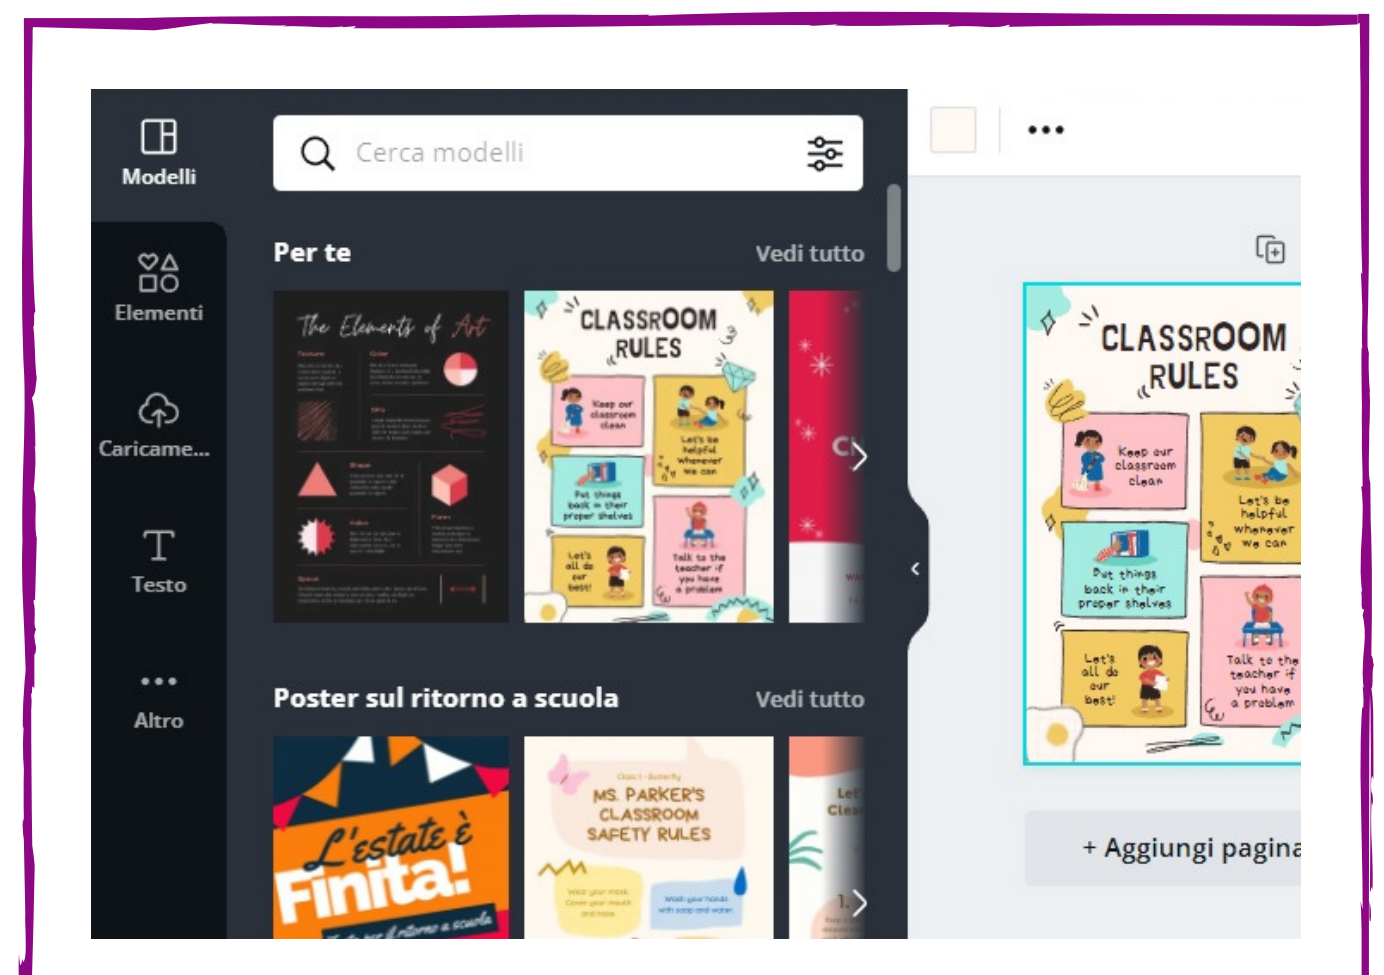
Modelli

Elementi

Caricame...

Testo

Altro

Cerca modelli

Per te

Vedi tutto

The Elements of Art

CLASSROOM RULES

Keep our classroom clean

Let's be helpful whenever we can

Put things back in their proper shelves

Let's all do our best!

Talk to the teacher if you have a problem

Poster sul ritorno a scuola

Vedi tutto

L'estate è Finita!

MS. PARKER'S CLASSROOM SAFETY RULES

CLASSROOM RULES

Keep our classroom clean

Let's be helpful whenever we can

Put things back in their proper shelves

Let's all do our best!

Talk to the teacher if you have a problem

+ Aggiungi pagina